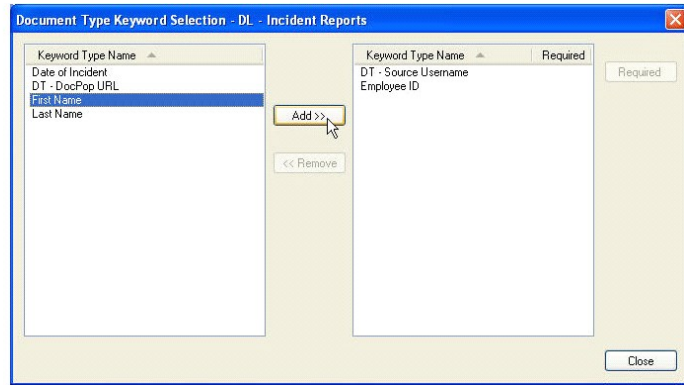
Document Type Keyword Selection - DL - Incident Reports

Keyword Type Name
Date of Incident
DT - DocPop URL
First Name
Last Name

Add >>
<< Remove

| Keyword Type Name | Required |
|---|---|
| DT - Source Username | |
| Employee ID | |

Required

Close